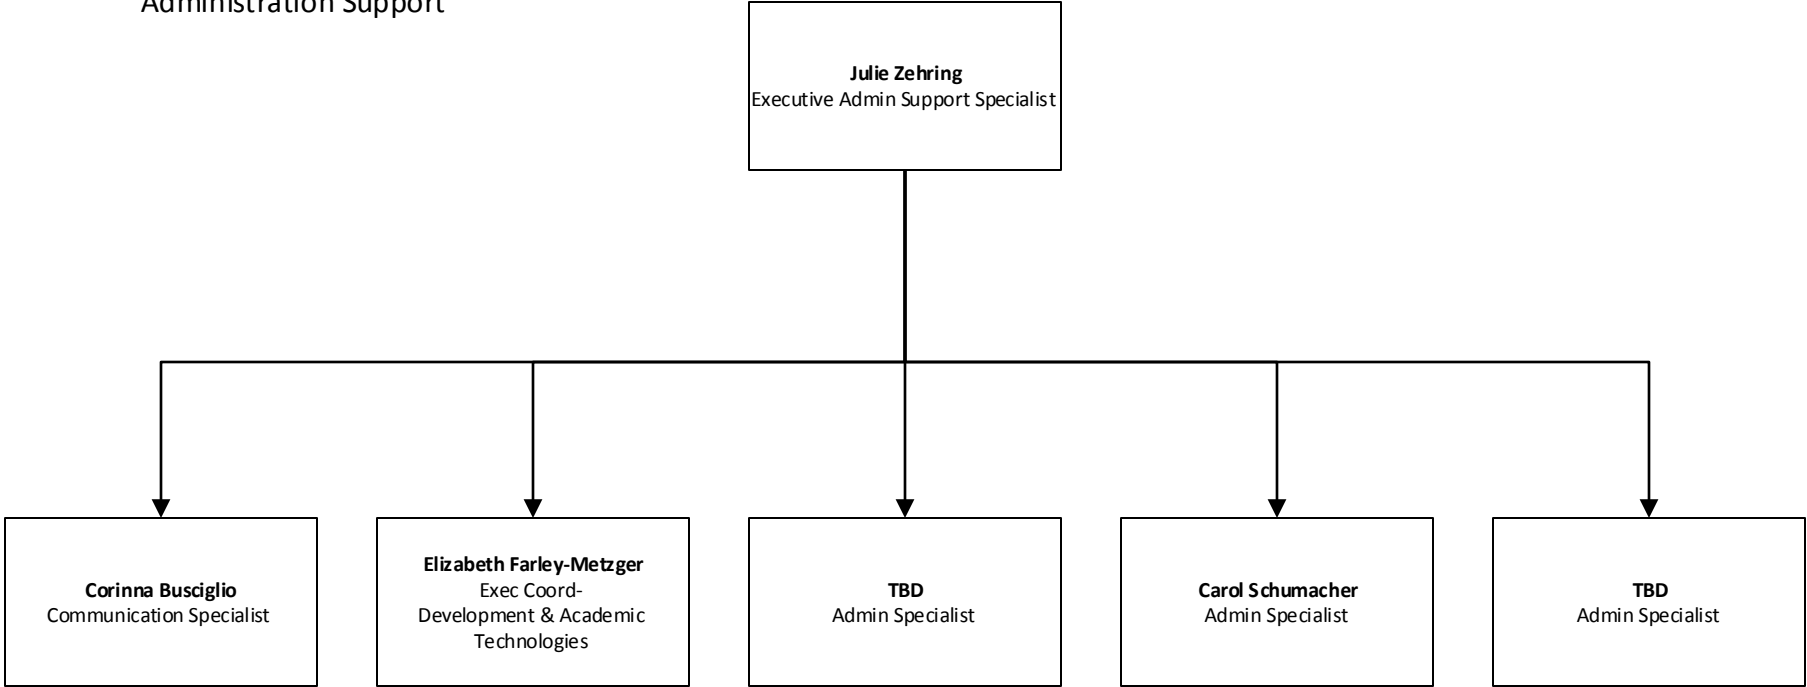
Administration Support

**Julie Zehring**
Executive Admin Support Specialist

**Corinna Busciglio**
Communication Specialist

**Elizabeth Farley-Metzger**
Exec Coord-Development & Academic Technologies

**TBD**
Admin Specialist

**Carol Schumacher**
Admin Specialist

**TBD**
Admin Specialist